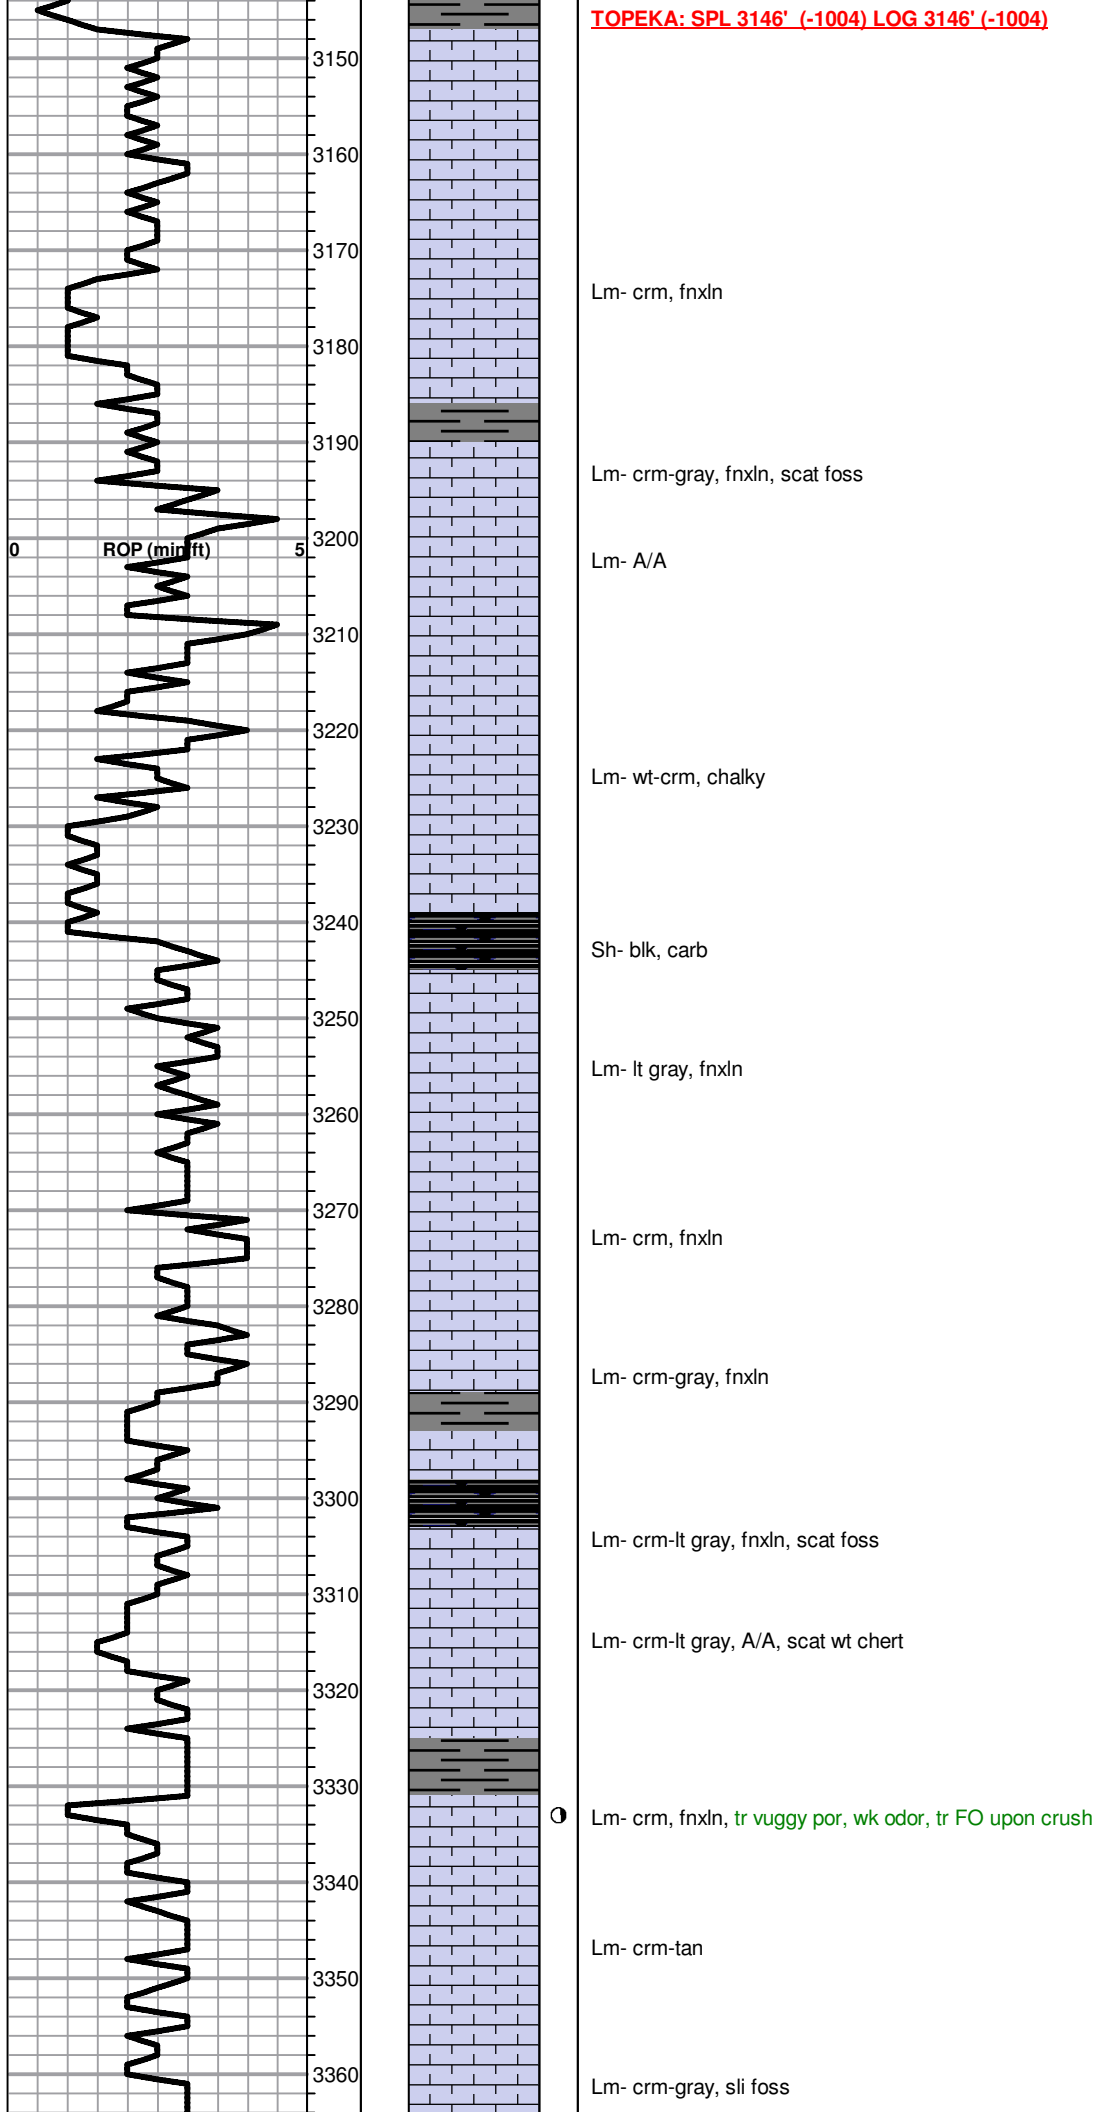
TOPEKA: SPL 3146' (-1004) LOG 3146' (-1004)

3150
3160
3170
3180
3190
3200
3210
3220
3230
3240
3250
3260
3270
3280
3290
3300
3310
3320
3330
3340
3350
3360

0 ROP (min/ft) 5

Lm- crm, fnxln

Lm- crm-gray, fnxln, scat foss

Lm- A/A

Lm- wt-crm, chalky

Sh- blk, carb

Lm- lt gray, fnxln

Lm- crm, fnxln

Lm- crm-gray, fnxln

Lm- crm-lt gray, fnxln, scat foss

Lm- crm-lt gray, A/A, scat wt chert

Lm- crm, fnxln, tr vuggy por, wk odor, tr FO upon crush

Lm- crm-tan

Lm- crm-gray, sli foss